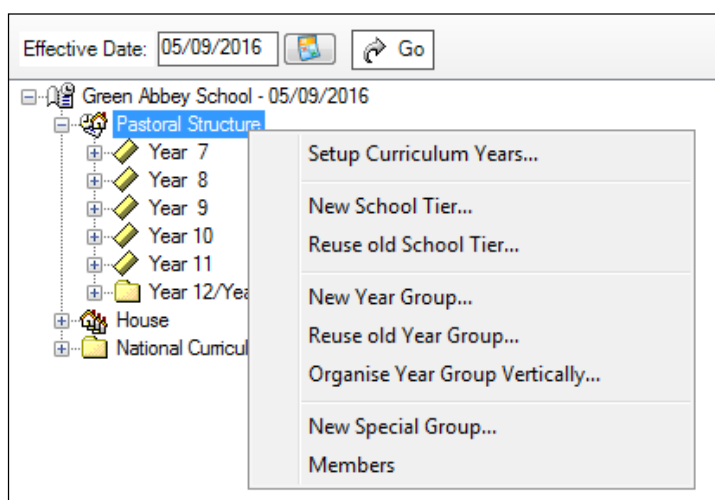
Effective Date: 05/09/2016

Go

Green Abbey School - 05/09/2016

Pastoral Structure

Year 7

Year 8

Year 9

Year 10

Year 11

Year 12/Yea

House

National Curricul

Setup Curriculum Years...

New School Tier...

Reuse old School Tier...

New Year Group...

Reuse old Year Group...

Organise Year Group Vertically...

New Special Group...

Members